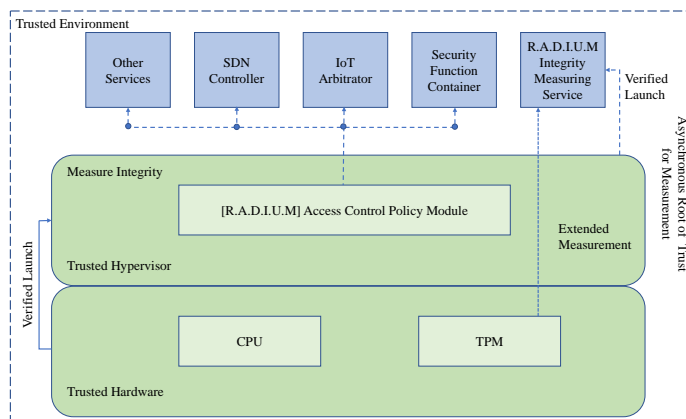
Trusted Environment

Other Services

SDN Controller

IoT Arbitrator

Security Function Container

R.A.D.I.U.M Integrity Measuring Service

Verified Launch

Asynchronous Root of Trust for Measurement

Measure Integrity

[R.A.D.I.U.M] Access Control Policy Module

Extended Measurement

Trusted Hypervisor

Verified Launch

CPU

TPM

Trusted Hardware